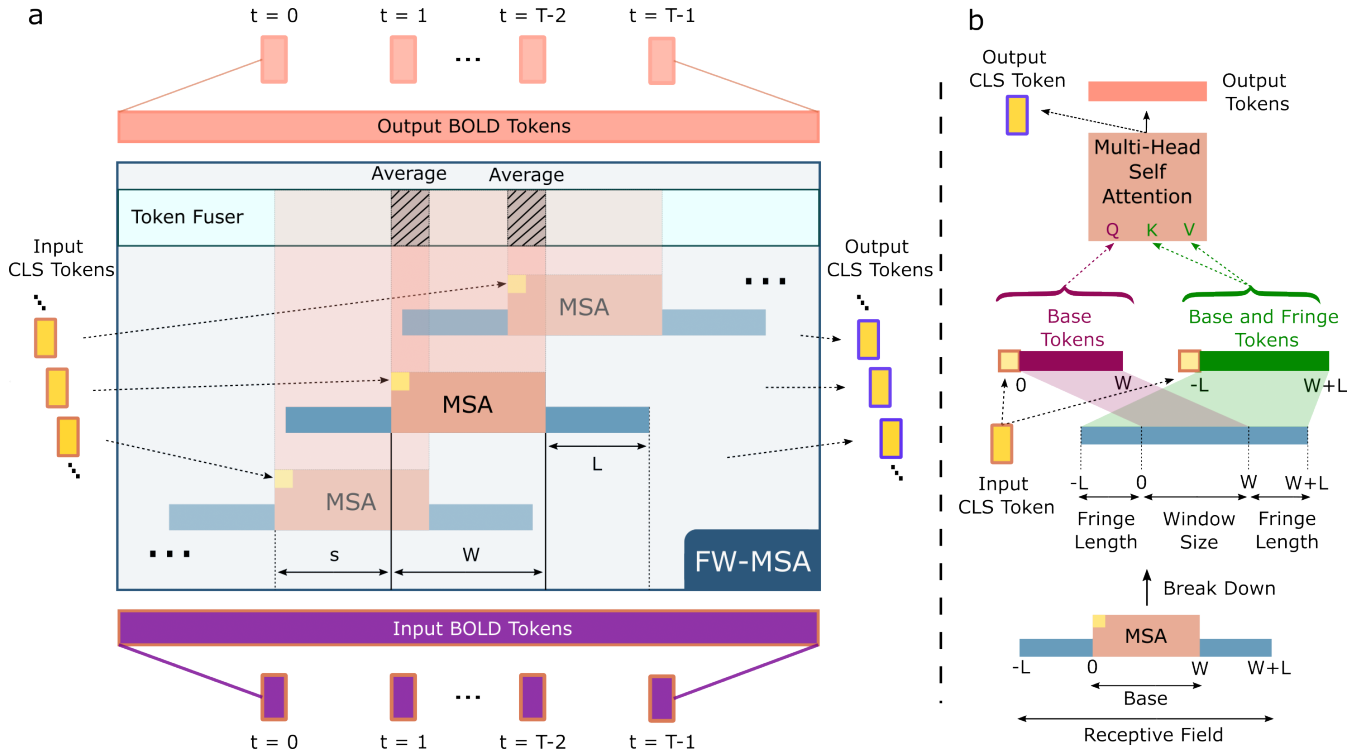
a

t = 0 t = 1 ... t = T-2 t = T-1

Output BOLD Tokens

Average Average

Token Fuser

Input CLS Tokens

MSA

MSA

MSA

Output CLS Tokens

L

s W

FW-MSA

Input BOLD Tokens

t = 0 t = 1 ... t = T-2 t = T-1

b

Output CLS Token

Output Tokens

Multi-Head Self Attention

Q K V

Base Tokens

Base and Fringe Tokens

0 W

-L W+L

Input CLS Token

-L 0 W W+L

Fringe Length

Window Size

Fringe Length

Break Down

MSA

-L 0 W W+L

Base

Receptive Field